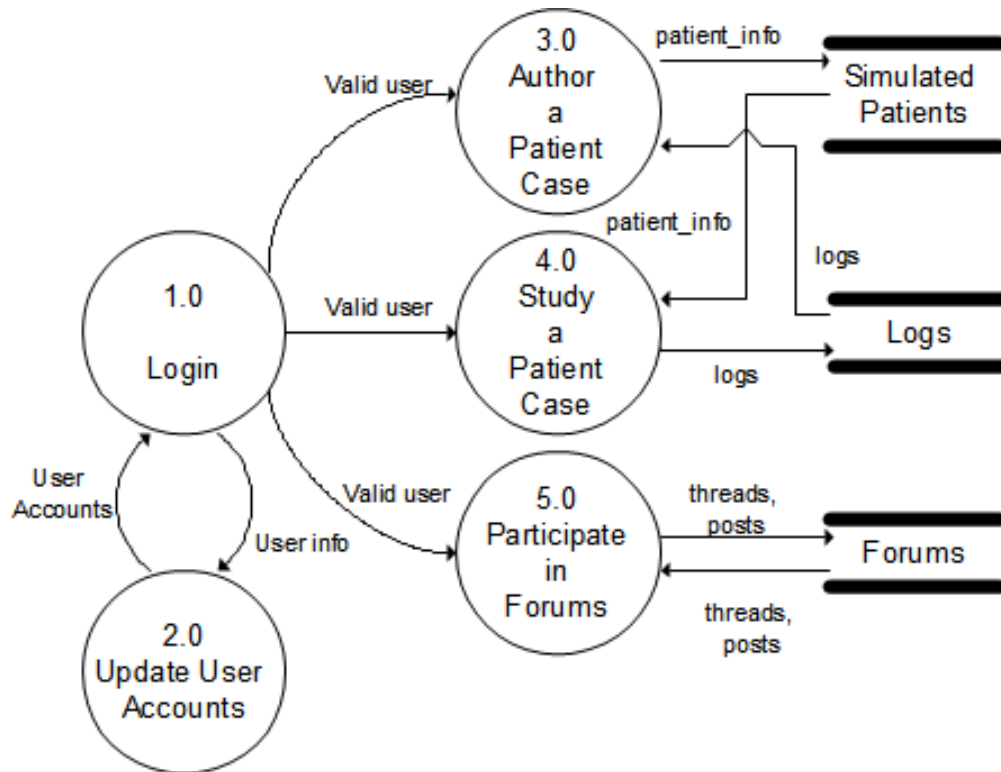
3.0
Author
a
Patient
Case

patient_info

Simulated
Patients

Valid user

patient_info

logs

1.0

Login

Valid user

4.0
Study
a
Patient
Case

Logs

logs

User
Accounts

User info

Valid user

5.0
Participate
in
Forums

threads,
posts

Forums

threads,
posts

2.0
Update User
Accounts